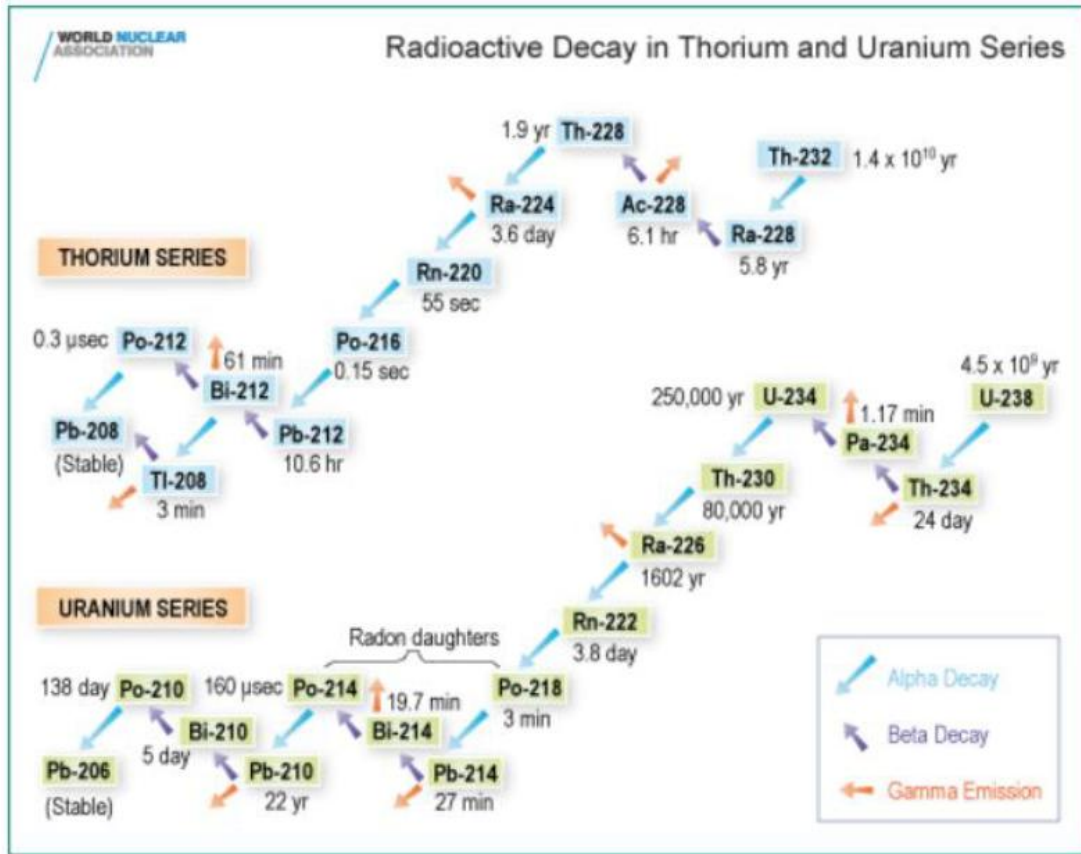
WORLD NUCLEAR ASSOCIATION

Radioactive Decay in Thorium and Uranium Series

THORIUM SERIES

1.9 yr Th-228
Th-232 $1.4 \times 10^{10}$ yr
Ra-224 3.6 day
Ac-228 6.1 hr
Ra-228 5.8 yr
Rn-220 55 sec
0.3 µsec Po-212
61 min
Po-216 0.15 sec
Bi-212
Pb-208 (Stable)
Pb-212 10.6 hr
Tl-208 3 min

URANIUM SERIES

$4.5 \times 10^{9}$ yr U-238
250,000 yr U-234
1.17 min Pa-234
Th-230 80,000 yr
Th-234 24 day
Ra-226 1602 yr
Rn-222 3.8 day
Radon daughters
138 day Po-210
160 µsec Po-214
19.7 min
Po-218 3 min
Bi-210 5 day
Bi-214
Pb-206 (Stable)
Pb-210 22 yr
Pb-214 27 min

Alpha Decay
Beta Decay
Gamma Emission